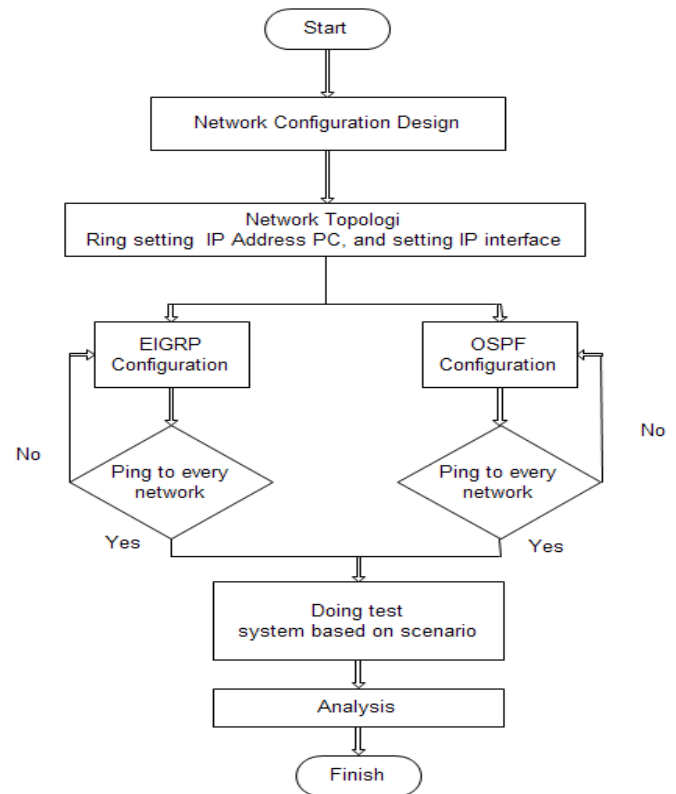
Start

Network Configuration Design

Network Topologi
Ring setting IP Address PC, and setting IP interface

EIGRP Configuration

OSPF Configuration

No

No

Ping to every network

Ping to every network

Yes

Yes

Doing test system based on scenario

Analysis

Finish